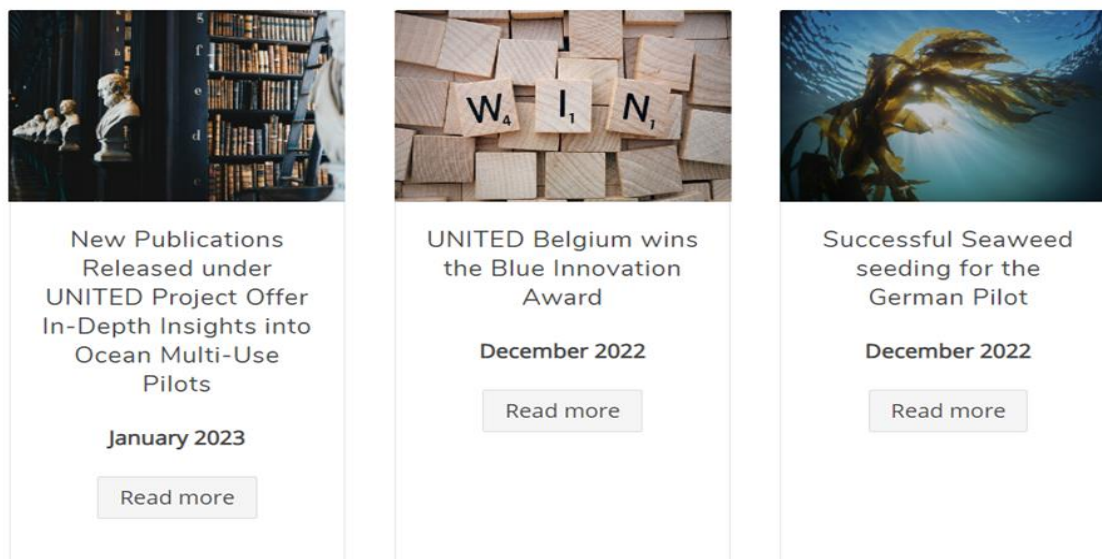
New Publications Released under UNITED Project Offer In-Depth Insights into Ocean Multi-Use Pilots

January 2023

Read more

W₄ I₁ N₁

UNITED Belgium wins the Blue Innovation Award

December 2022

Read more

Successful Seaweed seeding for the German Pilot

December 2022

Read more